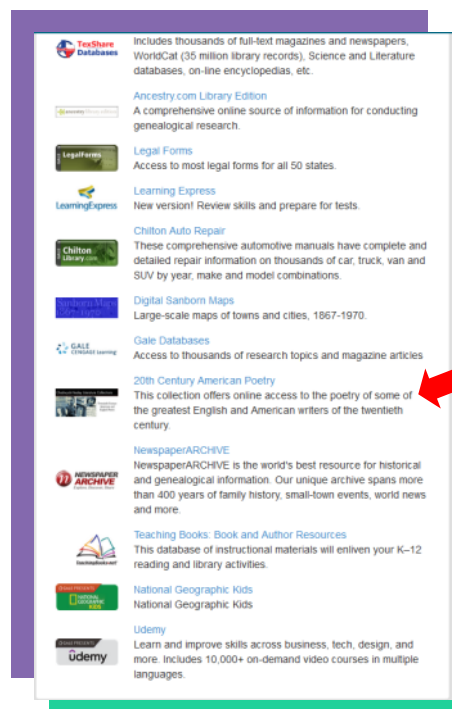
TexShare Databases

Includes thousands of full-text magazines and newspapers, WorldCat (35 million library records), Science and Literature databases, on-line encyclopedias, etc.

Ancestry.com Library Edition
A comprehensive online source of information for conducting genealogical research.

LegalForms

Legal Forms
Access to most legal forms for all 50 states.

LearningExpress

Learning Express
New version! Review skills and prepare for tests.

Chilton Library.com

Chilton Auto Repair
These comprehensive automotive manuals have complete and detailed repair information on thousands of car, truck, van and SUV by year, make and model combinations.

Sanborn Maps

Digital Sanborn Maps
Large-scale maps of towns and cities, 1867-1970.

GALE CENGAGE Learning

Gale Databases
Access to thousands of research topics and magazine articles

20th Century American Poetry
This collection offers online access to the poetry of some of the greatest English and American writers of the twentieth century.

NEWSPAPER ARCHIVE

NewspaperARCHIVE
NewspaperARCHIVE is the world's best resource for historical and genealogical information. Our unique archive spans more than 400 years of family history, small-town events, world news and more.

TeachingBooks.net

Teaching Books: Book and Author Resources
This database of instructional materials will enliven your K–12 reading and library activities.

NATIONAL GEOGRAPHIC KIDS

National Geographic Kids
National Geographic Kids

udemy

Udemy
Learn and improve skills across business, tech, design, and more. Includes 10,000+ on-demand video courses in multiple languages.